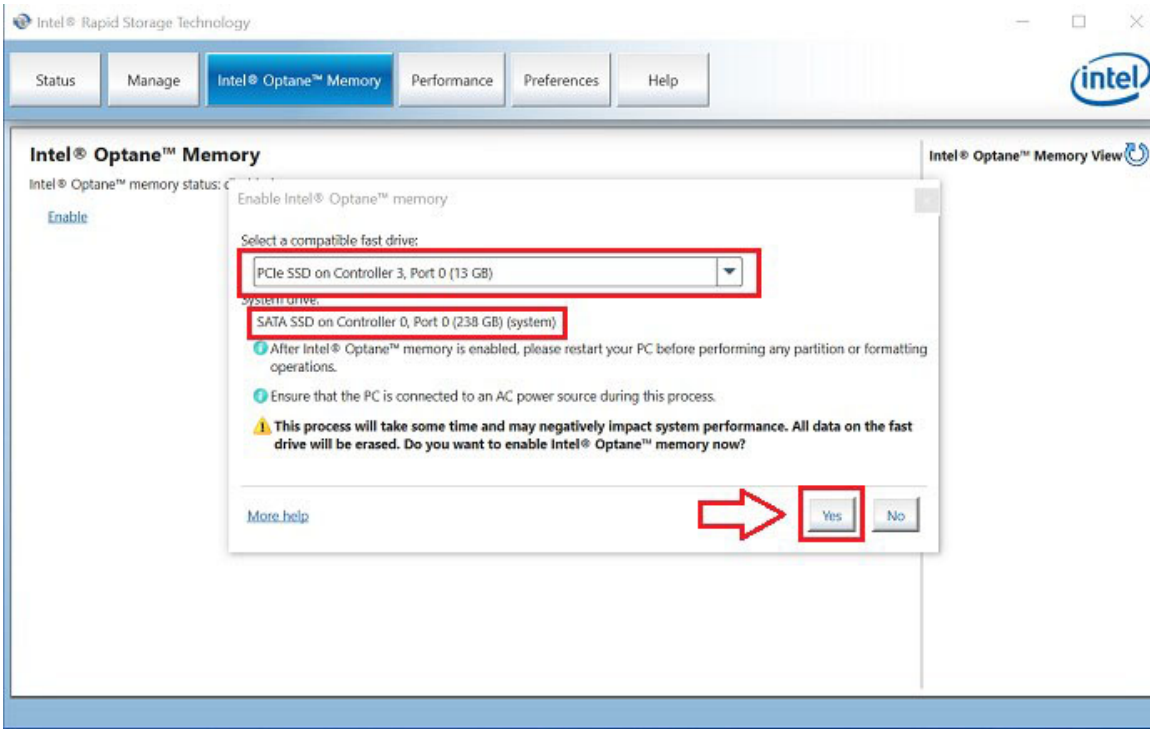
Intel® Rapid Storage Technology

Status | Manage | Intel® Optane™ Memory | Performance | Preferences | Help

intel

Intel® Optane™ Memory

Intel® Optane™ memory status: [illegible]

Enable

Intel® Optane™ Memory View

Enable Intel® Optane™ memory

Select a compatible fast drive:

PCIe SSD on Controller 3, Port 0 (13 GB)

System drive:

SATA SSD on Controller 0, Port 0 (238 GB) (system)

After Intel® Optane™ memory is enabled, please restart your PC before performing any partition or formatting operations.

Ensure that the PC is connected to an AC power source during this process.

This process will take some time and may negatively impact system performance. All data on the fast drive will be erased. Do you want to enable Intel® Optane™ memory now?

More help

Yes

No